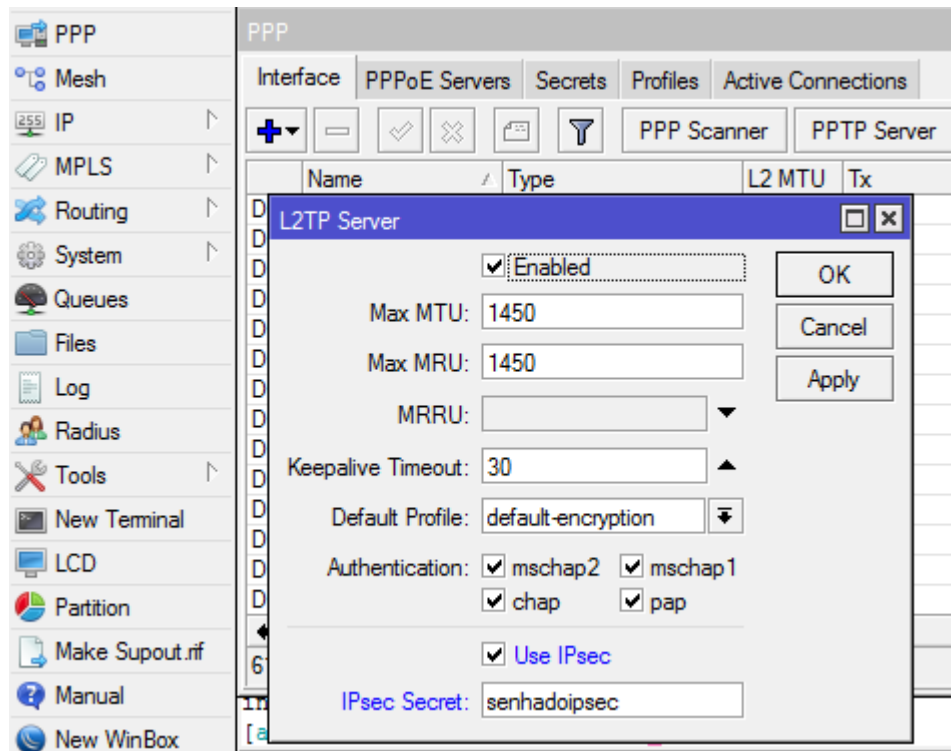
PPP
Mesh
IP
MPLS
Routing
System
Queues
Files
Log
Radius
Tools
New Terminal
LCD
Partition
Make Supout.rif
Manual
New WinBox

PPP

Interface | PPPoE Servers | Secrets | Profiles | Active Connections

PPP Scanner | PPTP Server

| Name | Type | L2 MTU | Tx |
|---|---|---|---|

L2TP Server

Enabled

Max MTU: 1450

Max MRU: 1450

MRRU:

Keepalive Timeout: 30

Default Profile: default-encryption

Authentication: mschap2 mschap1 chap pap

Use IPsec

IPsec Secret: senhadoipsec

OK
Cancel
Apply